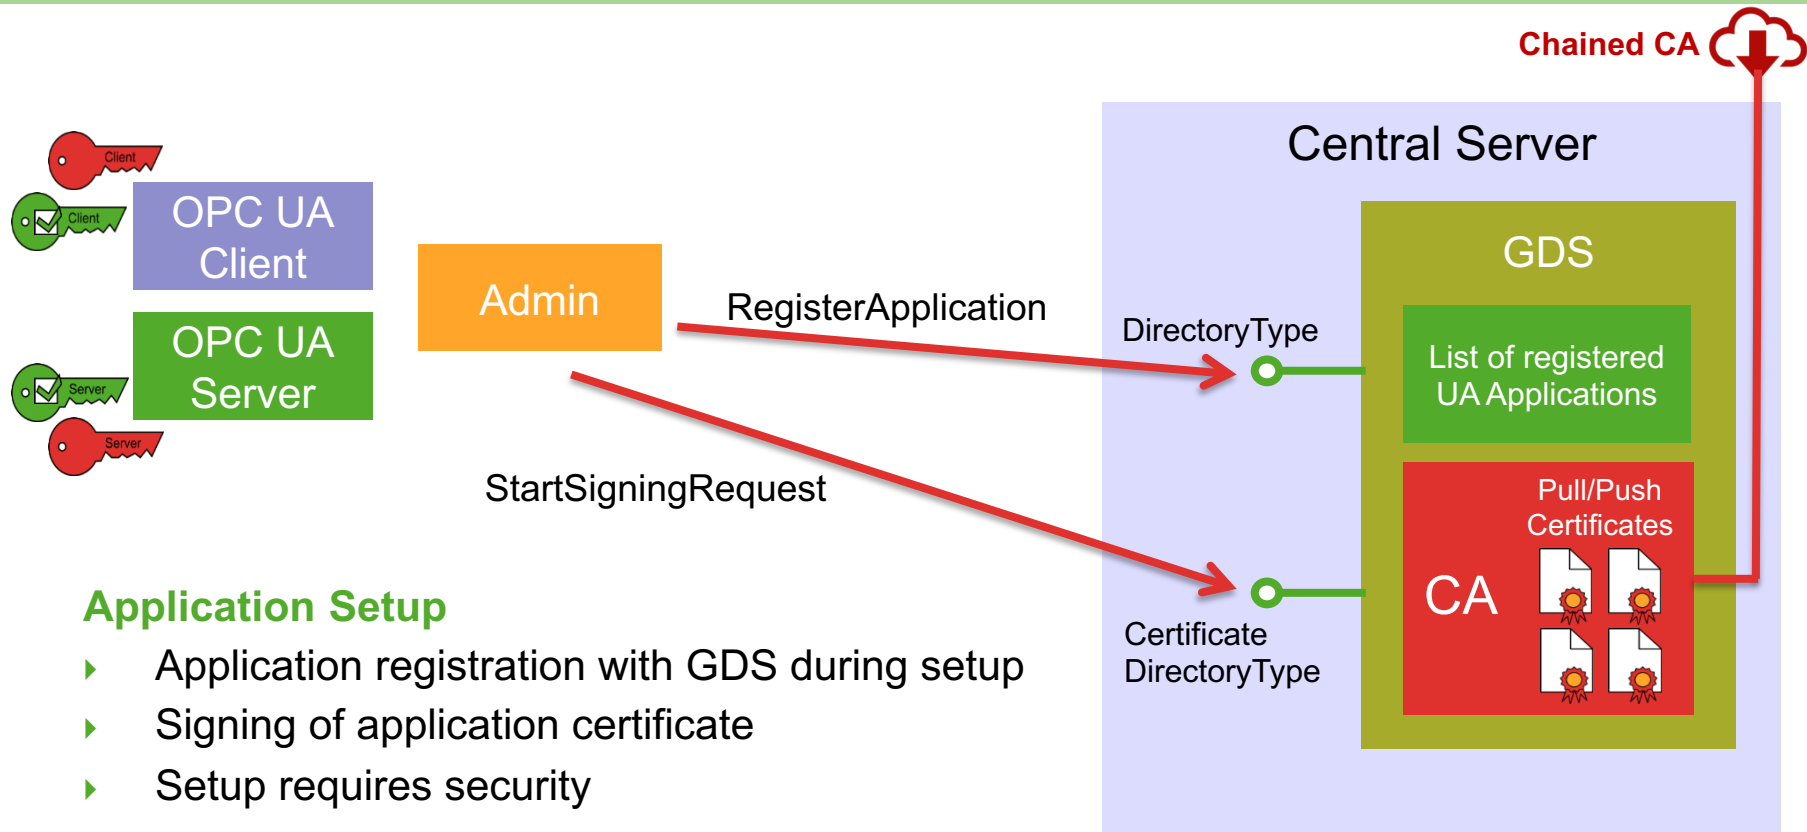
Chained CA

Client

Client

OPC UA Client

OPC UA Server

Server

Server

Admin

RegisterApplication

StartSigningRequest

Central Server

GDS

DirectoryType

List of registered UA Applications

Pull/Push Certificates

CA

Certificate DirectoryType

Application Setup

Application registration with GDS during setup

Signing of application certificate

Setup requires security